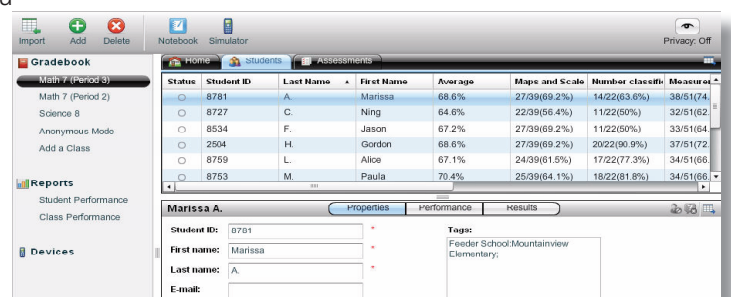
Import Add Delete Notebook Simulator Privacy: Off

Gradebook
Math 7 (Period 3)
Math 7 (Period 2)
Science 8
Anonymous Modo
Add a Class

Reports
Student Performance
Class Performance

Devices

Home Students Assessments

| Status | Student ID | Last Name | First Name | Average | Maps and Scale | Number classific | Measure |
|---|---|---|---|---|---|---|---|
| ○ | 8781 | A. | Marissa | 68.6% | 27/39(69.2%) | 14/22(63.6%) | 38/51(74. |
| ○ | 8727 | C. | Ning | 64.6% | 22/39(56.4%) | 11/22(50%) | 32/51(62. |
| ○ | 8534 | F. | Jason | 67.2% | 27/39(69.2%) | 11/22(50%) | 33/51(64. |
| ○ | 2504 | H. | Gordon | 68.6% | 27/39(69.2%) | 20/22(90.9%) | 37/51(72. |
| ○ | 8759 | L. | Alice | 67.1% | 24/39(61.5%) | 17/22(77.3%) | 34/51(66. |
| ○ | 8753 | M. | Paula | 70.4% | 25/39(64.1%) | 18/22(81.8%) | 34/51(66. |

Marissa A. Properties Performance Results

Student ID: 8781 *
First name: Marissa *
Last name: A. *
E-mail:

Tags:
Feeder School:Mountainview Elementary;